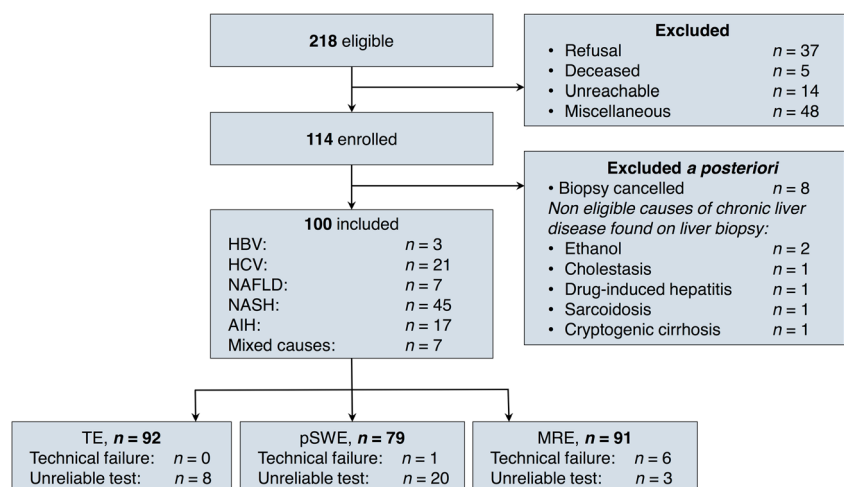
**218** eligible

**Excluded**
• Refusal $n = 37$
• Deceased $n = 5$
• Unreachable $n = 14$
• Miscellaneous $n = 48$

**114** enrolled

**Excluded *a posteriori***
• Biopsy cancelled $n = 8$
*Non eligible causes of chronic liver disease found on liver biopsy:*
• Ethanol $n = 2$
• Cholestasis $n = 1$
• Drug-induced hepatitis $n = 1$
• Sarcoidosis $n = 1$
• Cryptogenic cirrhosis $n = 1$

**100** included
HBV: $n = 3$
HCV: $n = 21$
NAFLD: $n = 7$
NASH: $n = 45$
AIH: $n = 17$
Mixed causes: $n = 7$

TE, ***n* = 92**
Technical failure: $n = 0$
Unreliable test: $n = 8$

pSWE, ***n* = 79**
Technical failure: $n = 1$
Unreliable test: $n = 20$

MRE, ***n* = 91**
Technical failure: $n = 6$
Unreliable test: $n = 3$